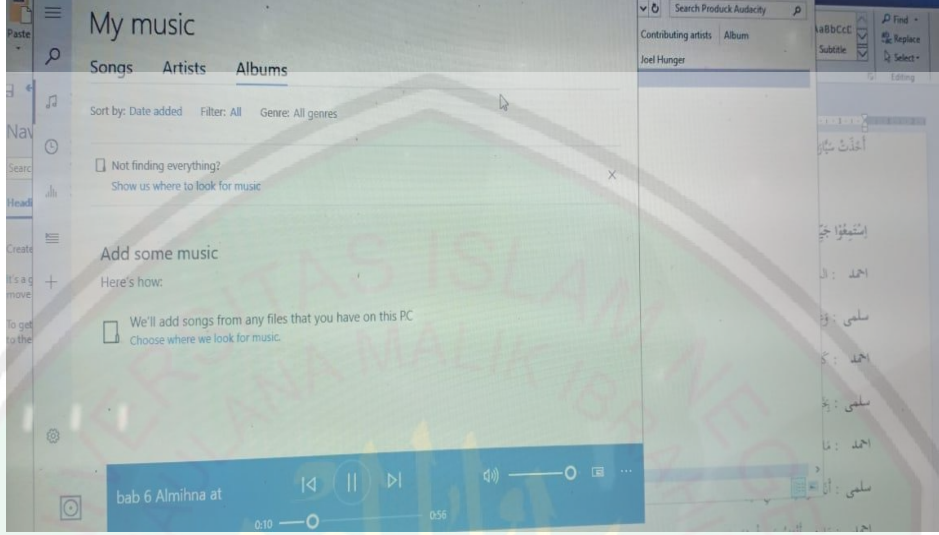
Paste

My music

Songs Artists Albums

Sort by: Date added Filter: All Genre: All genres

Not finding everything?
Show us where to look for music

Add some music
Here's how:

We'll add songs from any files that you have on this PC
Choose where we look for music.

bab 6 Almihna at

0:10 0:56

Search Produck Audacity
Contributing artists Album
Joel Hunger

AaBbCcC
Subtitle
Find
Replace
Select
Editing

Nav
Searc
Headi
Create
It's a
move
To get
to the

أحذت شيًا
استمعوا جي
احمد : لا
سلمى : و
احمد : ك
سلمى : ج
احمد : ما
سلمى : أ